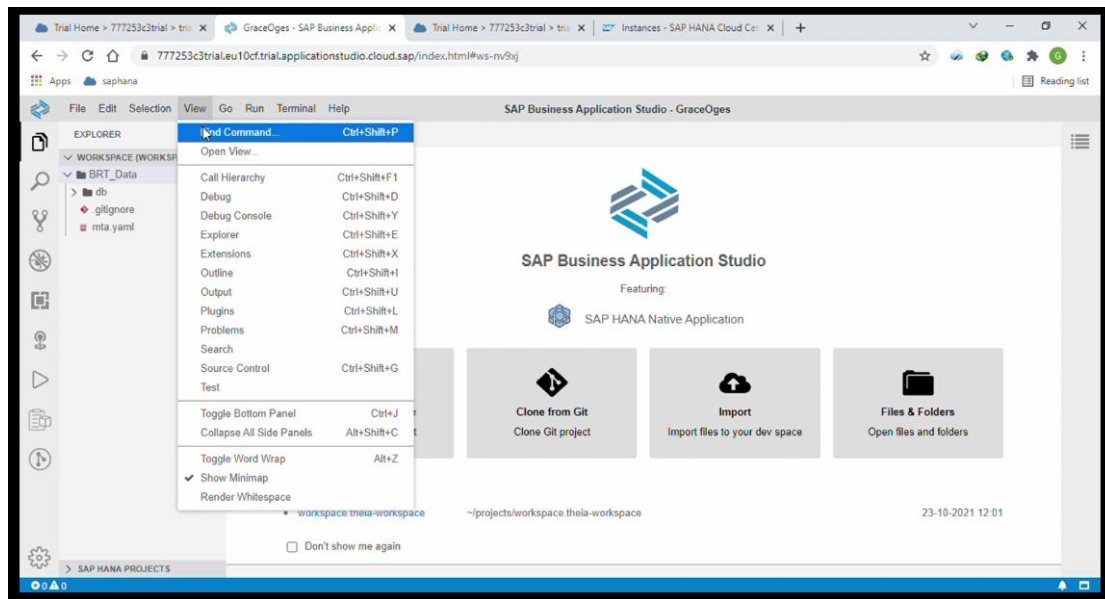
Trial Home > 777253c3trial > tria ×
GraceOges - SAP Business Applic ×
Trial Home > 777253c3trial > tria ×
Instances - SAP HANA Cloud Cer ×
+

777253c3trial.eu10cf.trial.applicationstudio.cloud.sap/index.html#ws-nv9xj

Apps saphana
Reading list

File Edit Selection View Go Run Terminal Help
SAP Business Application Studio - GraceOges

EXPLORER
WORKSPACE (WORKSP
BRT_Data
db
.gitignore
mta.yaml

| | |
|---|---|
| Find Command... | Ctrl+Shift+P |
| Open View... | |
| Call Hierarchy | Ctrl+Shift+F1 |
| Debug | Ctrl+Shift+D |
| Debug Console | Ctrl+Shift+Y |
| Explorer | Ctrl+Shift+E |
| Extensions | Ctrl+Shift+X |
| Outline | Ctrl+Shift+I |
| Output | Ctrl+Shift+U |
| Plugins | Ctrl+Shift+L |
| Problems | Ctrl+Shift+M |
| Search | |
| Source Control | Ctrl+Shift+G |
| Test | |
| Toggle Bottom Panel | Ctrl+J |
| Collapse All Side Panels | Alt+Shift+C |
| Toggle Word Wrap | Alt+Z |
| ✔ Show Minimap | |
| Render Whitespace | |

SAP Business Application Studio
Featuring:
SAP HANA Native Application

Clone from Git
Clone Git project

Import
Import files to your dev space

Files & Folders
Open files and folders

workspace theia-workspace
~/projects/workspace.theia-workspace
23-10-2021 12:01

Don't show me again

SAP HANA PROJECTS
0 0